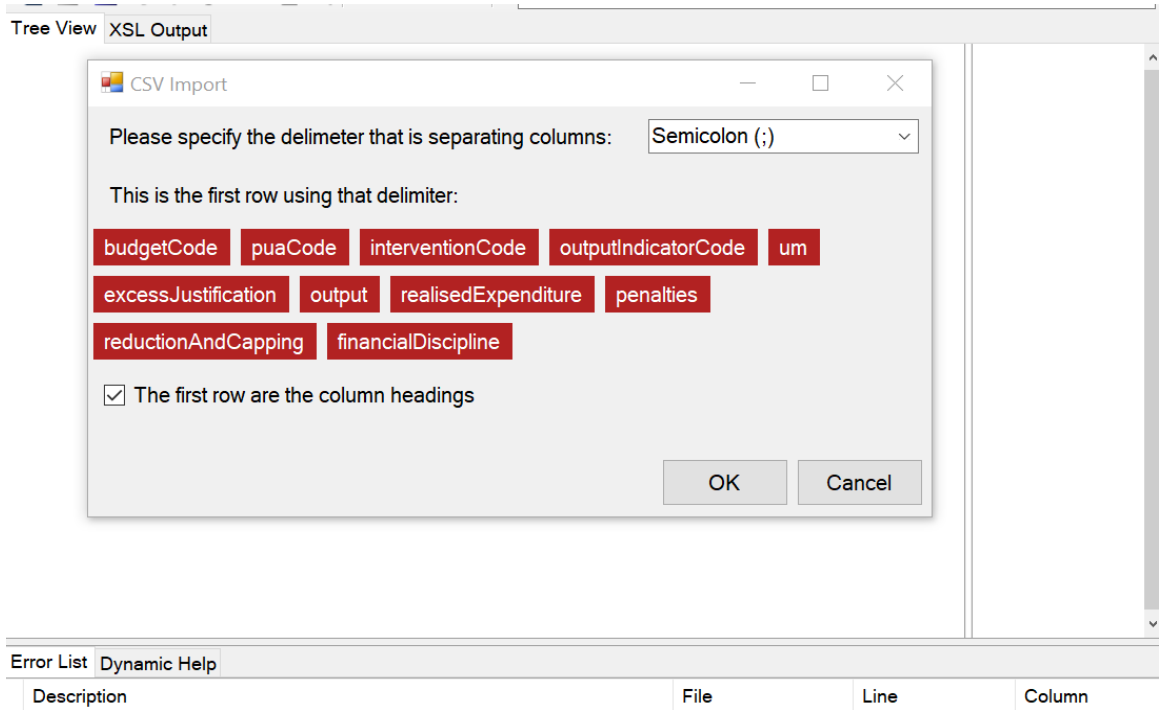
Tree View XSL Output

CSV Import

Please specify the delimeter that is separating columns: Semicolon (;)

This is the first row using that delimiter:

budgetCode puaCode interventionCode outputIndicatorCode um excessJustification output realisedExpenditure penalties reductionAndCapping financialDiscipline

The first row are the column headings

OK Cancel

Error List Dynamic Help

| Description | File | Line | Column |
|---|---|---|---|